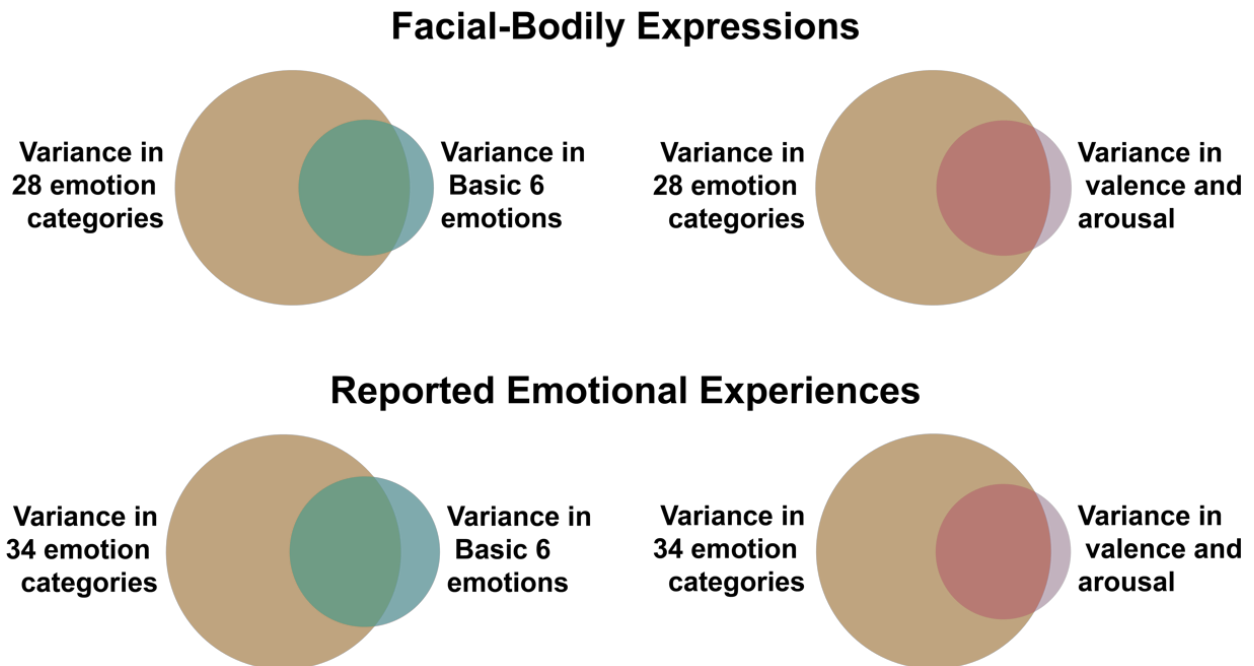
Facial-Bodily Expressions

Variance in 28 emotion categories

Variance in Basic 6 emotions

Variance in 28 emotion categories

Variance in valence and arousal

Reported Emotional Experiences

Variance in 34 emotion categories

Variance in Basic 6 emotions

Variance in 34 emotion categories

Variance in valence and arousal